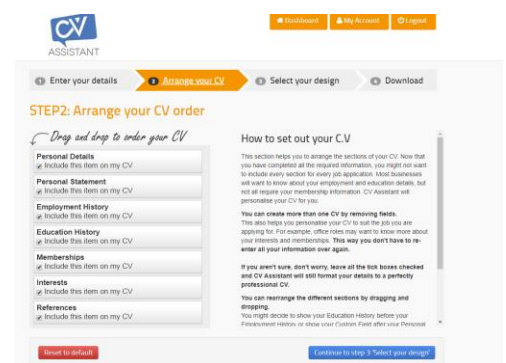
CV ASSISTANT

Dashboard | My Account | Logout

1 Enter your details | 2 Arrange your CV | 3 Select your design | 4 Download

STEP2: Arrange your CV order

Drag and drop to order your CV

Personal Details
Include this item on my CV

Personal Statement
Include this item on my CV

Employment History
Include this item on my CV

Education History
Include this item on my CV

Memberships
Include this item on my CV

Interests
Include this item on my CV

References
Include this item on my CV

How to set out your C.V

This section helps you to arrange the sections of your CV. Now that you have completed all the required information, you might not want to include every section for every job application. Most businesses will want to know about your employment and education details, but not all require your membership information. CV Assistant will personalise your CV for you.

You can create more than one CV by removing fields. This also helps you personalise your CV to suit the job you are applying for. For example, office roles may want to know more about your interests and memberships. This way you don't have to re-enter all your information over again.

If you aren't sure, don't worry, leave all the tick boxes checked and CV Assistant will still format your details to a perfectly professional CV.

You can rearrange the different sections by dragging and dropping.
You might decide to show your Education History before your Employment History or show your Custom Field after your Personal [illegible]

Reset to default

Continue to step 3 'Select your design'